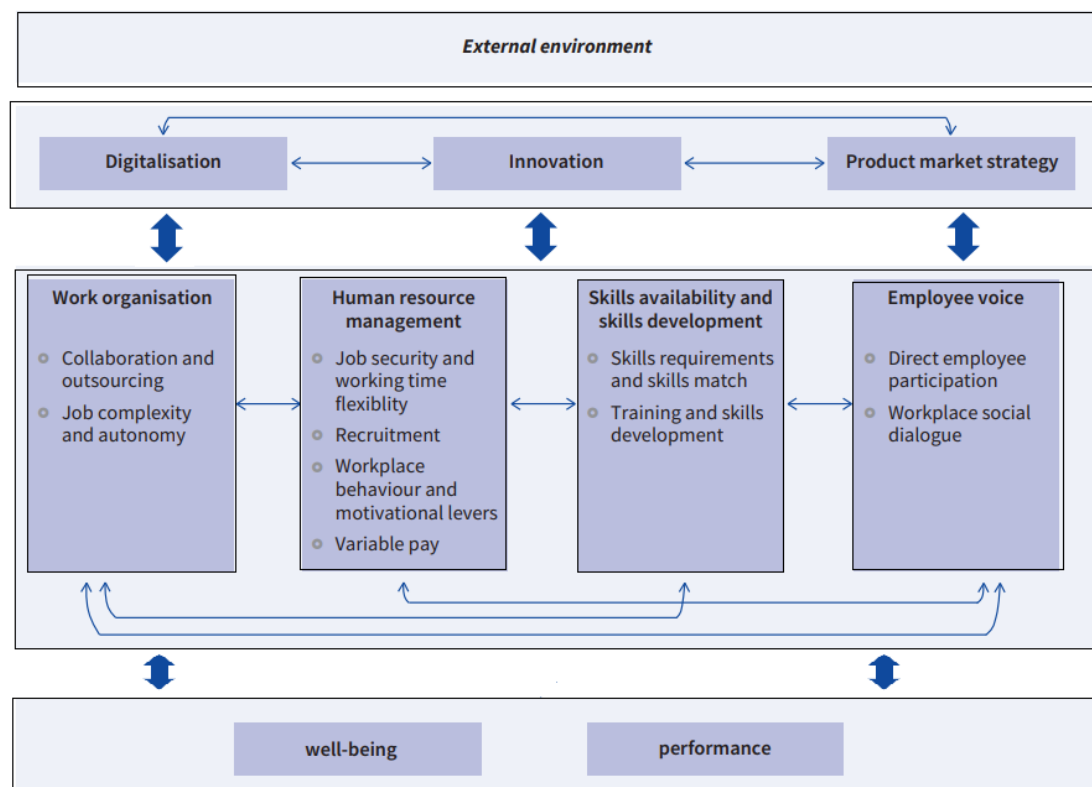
External environment

Digitalisation

Innovation

Product market strategy

Work organisation

- Collaboration and outsourcing
- Job complexity and autonomy

Human resource management

- Job security and working time flexiblity
- Recruitment
- Workplace behaviour and motivational levers
- Variable pay

Skills availability and skills development

- Skills requirements and skills match
- Training and skills development

Employee voice

- Direct employee participation
- Workplace social dialogue

well-being

performance